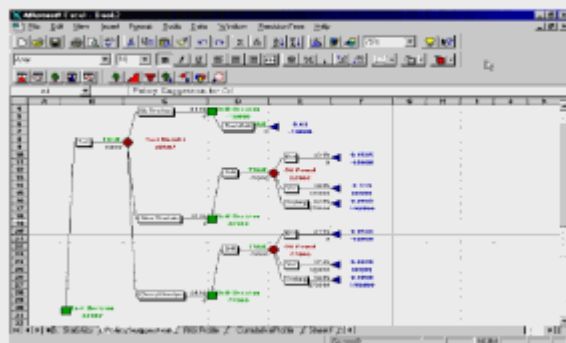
Microsoft Excel - Book2

File Edit View Insert Format Tools Data Window PrecisionTree Help

Arial

A4 = Policy Suggestion for Oil

A B C D E F G H I J K

Oil Reserve

Test Results

Oil Present

Test Decision

Drill Decision

Oil Decision

Oil Present

Drill Decision

Oil Present

Drill Decision

Test Decision

Statistics Policy Suggestion Risk Profile Cumulative Profile Sheet1

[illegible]